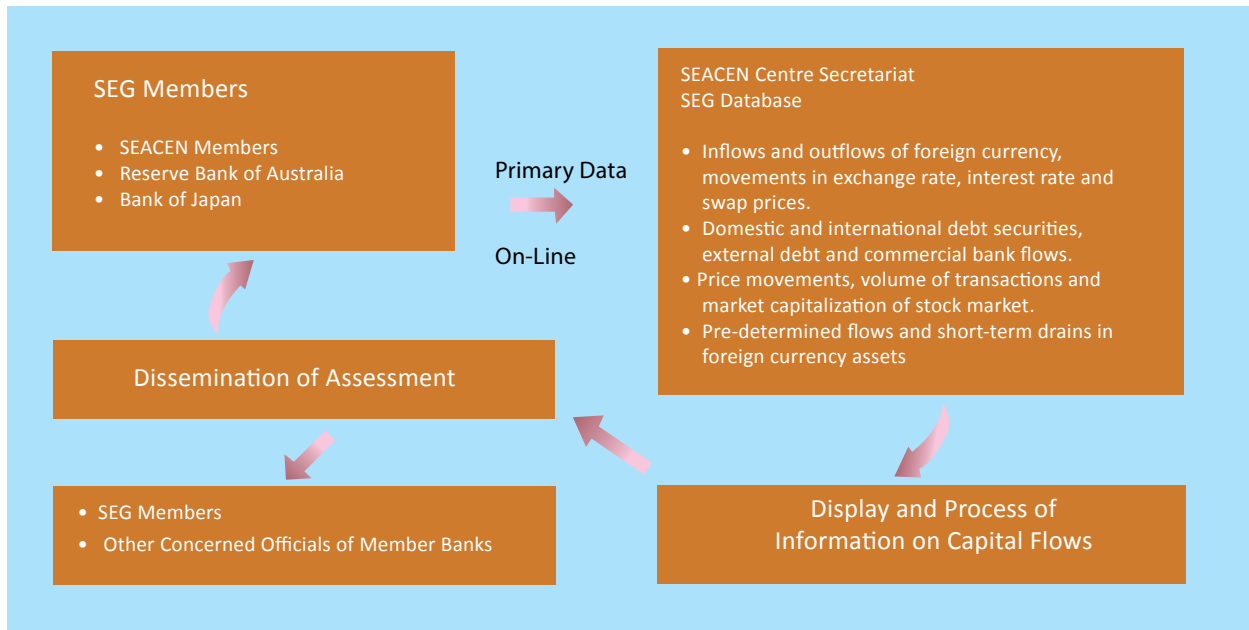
SEG Members

- SEACEN Members
- Reserve Bank of Australia
- Bank of Japan

Primary Data

On-Line

SEACEN Centre Secretariat
SEG Database

- Inflows and outflows of foreign currency, movements in exchange rate, interest rate and swap prices.
- Domestic and international debt securities, external debt and commercial bank flows.
- Price movements, volume of transactions and market capitalization of stock market.
- Pre-determined flows and short-term drains in foreign currency assets

Dissemination of Assessment

- SEG Members
- Other Concerned Officials of Member Banks

Display and Process of Information on Capital Flows